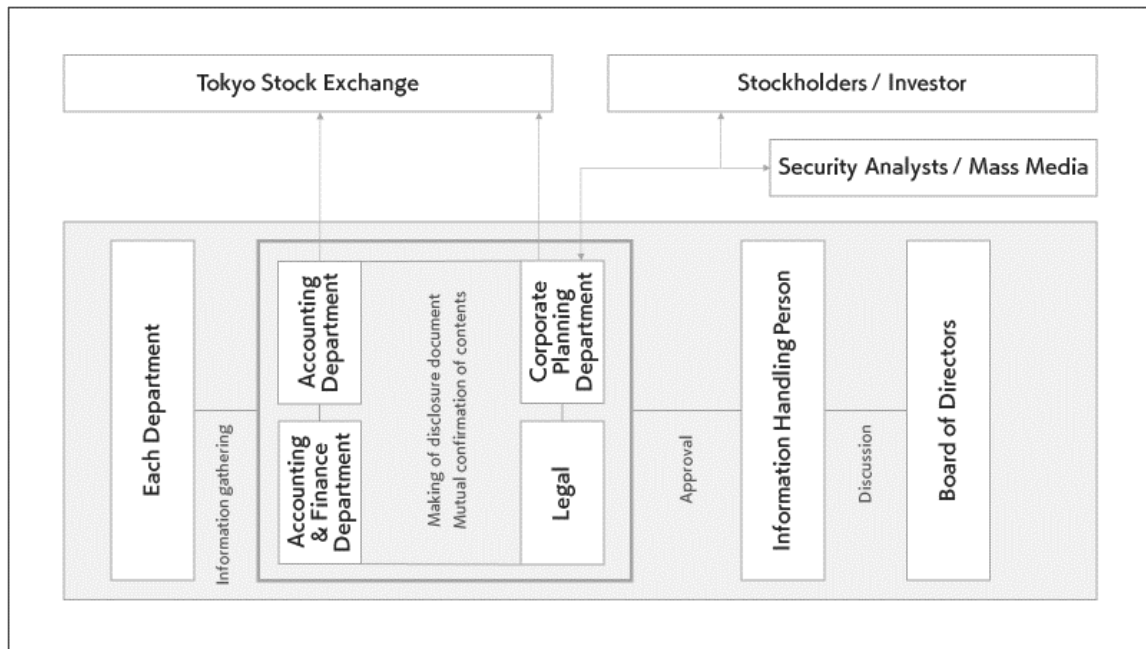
Tokyo Stock Exchange

Stockholders / Investor

Security Analysts / Mass Media

Each Department

Information gathering

Accounting Department

Accounting & Finance Department

Making of disclosure document
Mutual confirmation of contents

Corporate Planning Department

Legal

Approval

Information Handling Person

Discussion

Board of Directors